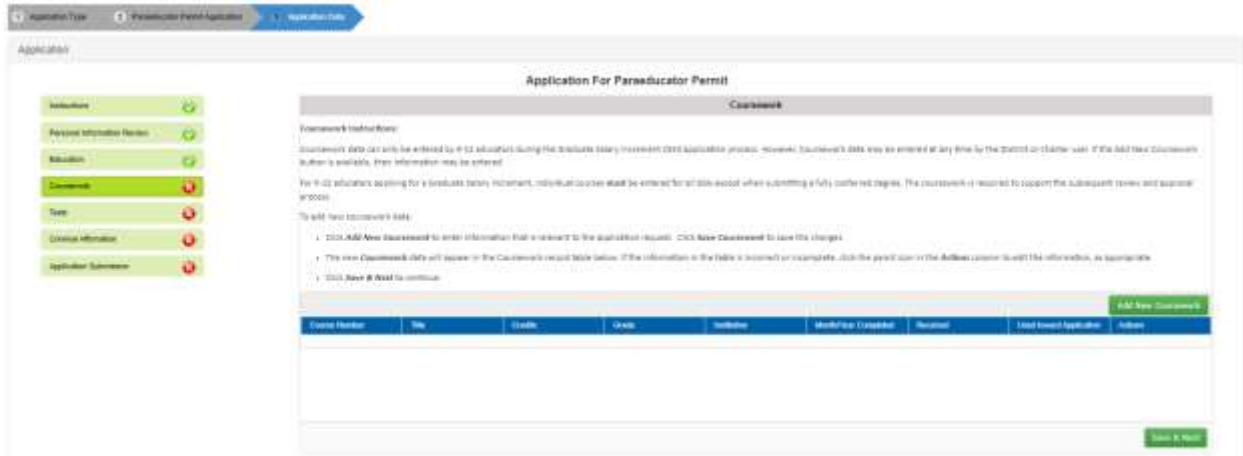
Application Type
Paraeducator Permit Application
3 Application Data

Application

Application For Paraeducator Permit

Instructions
Personal Information Review
Education
Coursework
Tests
Character Affirmation
Application Submission

Coursework

Coursework Instructions:

Coursework data can only be entered by K-12 educators during the Graduate Salary Increment (GSI) application process. However, Coursework data may be entered at any time by the District or Charter user. If the Add New Coursework button is available, then information may be entered.

For K-12 educators applying for a Graduate Salary Increment, individual courses must be entered for all GSIs except when submitting a fully conferred degree. The coursework is required to support the subsequent review and approval process.

To add new coursework data:

• Click Add New Coursework to enter information that is relevant to the application request. Click Save Coursework to save the changes.

• The new Coursework data will appear in the Coursework record table below. If the information in the table is incorrect or incomplete, click the pencil icon in the Actions column to edit the information, as appropriate.

• Click Save & Next to continue.

Add New Coursework

| Course Number | Title | Credits | Grade | Institution | Month/Year Completed | Received | Used toward Application | Actions |
|---|---|---|---|---|---|---|---|---|

Save & Next